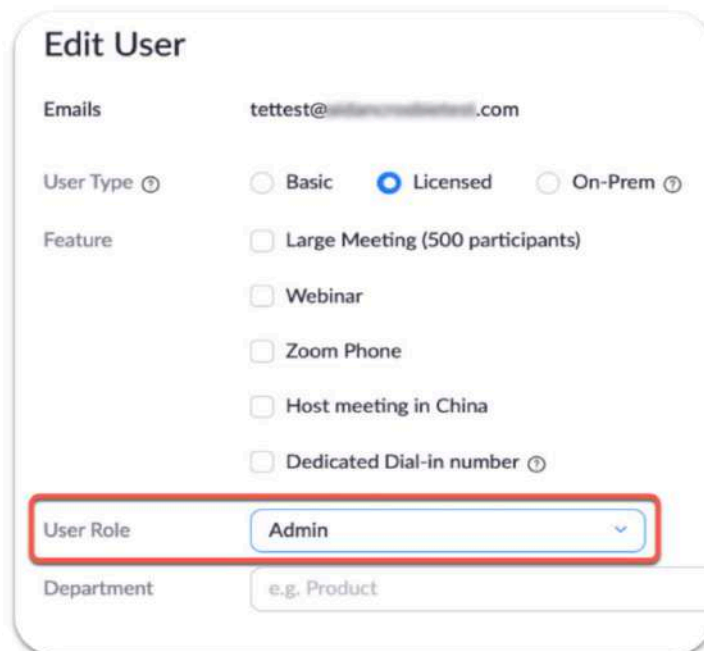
Edit User

Emails tettest@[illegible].com

User Type ⓘ Basic Licensed On-Prem ⓘ

Feature Large Meeting (500 participants)

Webinar

Zoom Phone

Host meeting in China

Dedicated Dial-in number ⓘ

User Role Admin

Department e.g. Product